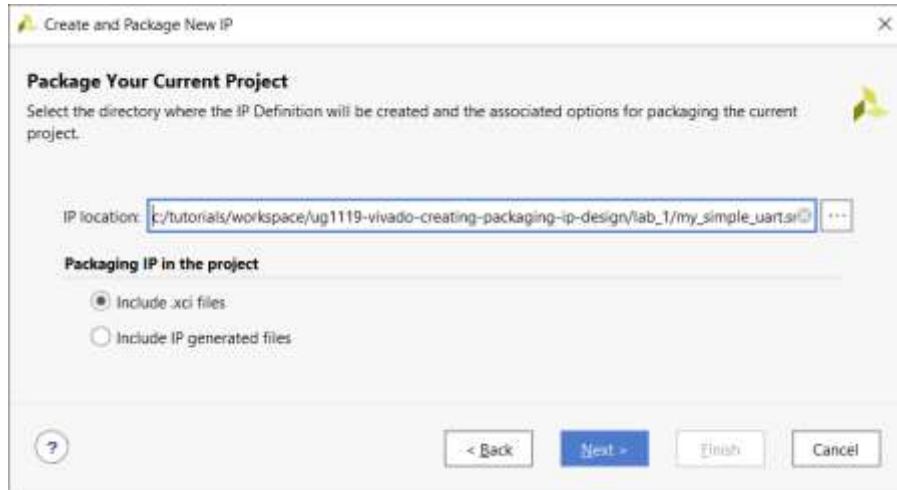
Create and Package New IP

×

Package Your Current Project

Select the directory where the IP Definition will be created and the associated options for packaging the current project.

IP location: c:/tutorials/workspace/ug1119-vivado-creating-packaging-ip-design/lab_1/my_simple_uart.sr

...

Packaging IP in the project

Include .xci files

Include IP generated files

?

< Back

Next >

Finish

Cancel